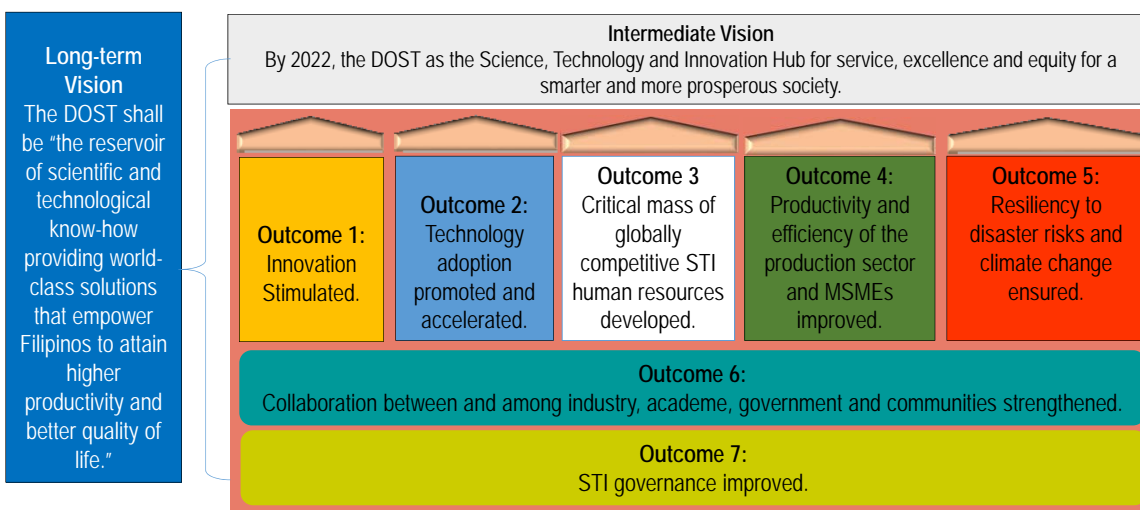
Long-term Vision
The DOST shall be “the reservoir of scientific and technological know-how providing world-class solutions that empower Filipinos to attain higher productivity and better quality of life.”

Intermediate Vision
By 2022, the DOST as the Science, Technology and Innovation Hub for service, excellence and equity for a smarter and more prosperous society.

Outcome 1:
Innovation Stimulated.

Outcome 2:
Technology adoption promoted and accelerated.

Outcome 3
Critical mass of globally competitive STI human resources developed.

Outcome 4:
Productivity and efficiency of the production sector and MSMEs improved.

Outcome 5:
Resiliency to disaster risks and climate change ensured.

Outcome 6:
Collaboration between and among industry, academe, government and communities strengthened.

Outcome 7:
STI governance improved.